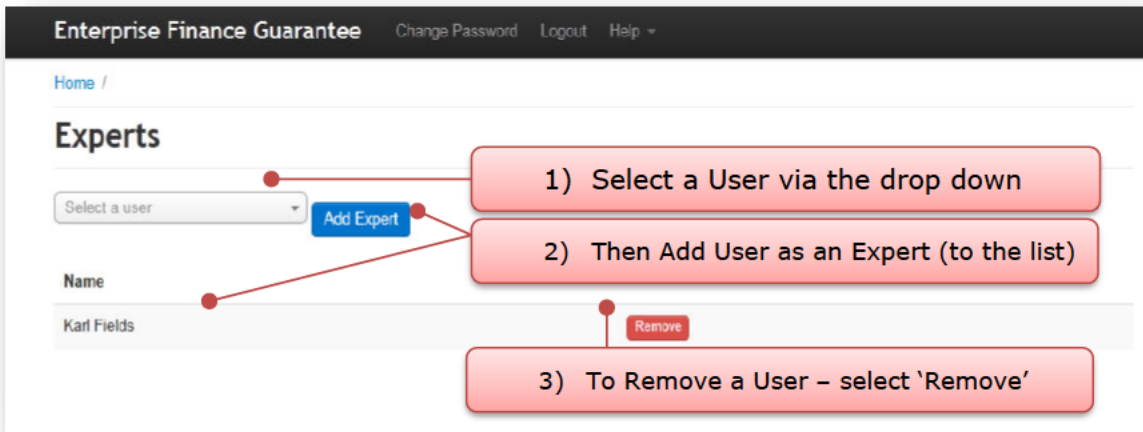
Enterprise Finance Guarantee Change Password Logout Help

Home /

Experts

1) Select a User via the drop down

Select a user

Add Expert

2) Then Add User as an Expert (to the list)

Name

Karl Fields

Remove

3) To Remove a User – select 'Remove'